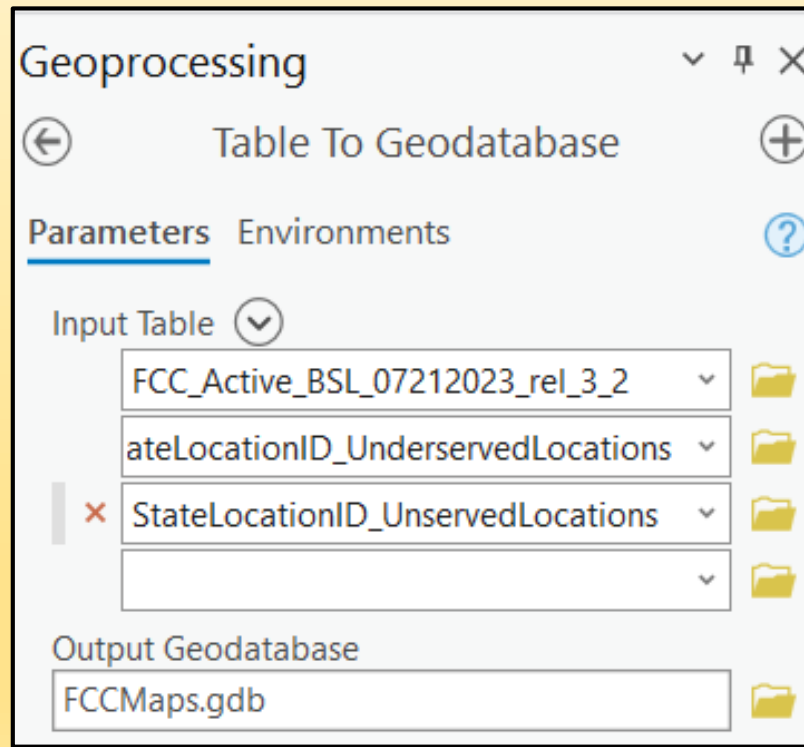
Geoprocessing

Table To Geodatabase

Parameters Environments

Input Table

FCC_Active_BSL_07212023_rel_3_2

ateLocationID_UnderservedLocations

StateLocationID_UnservedLocations

Output Geodatabase

FCCMaps.gdb